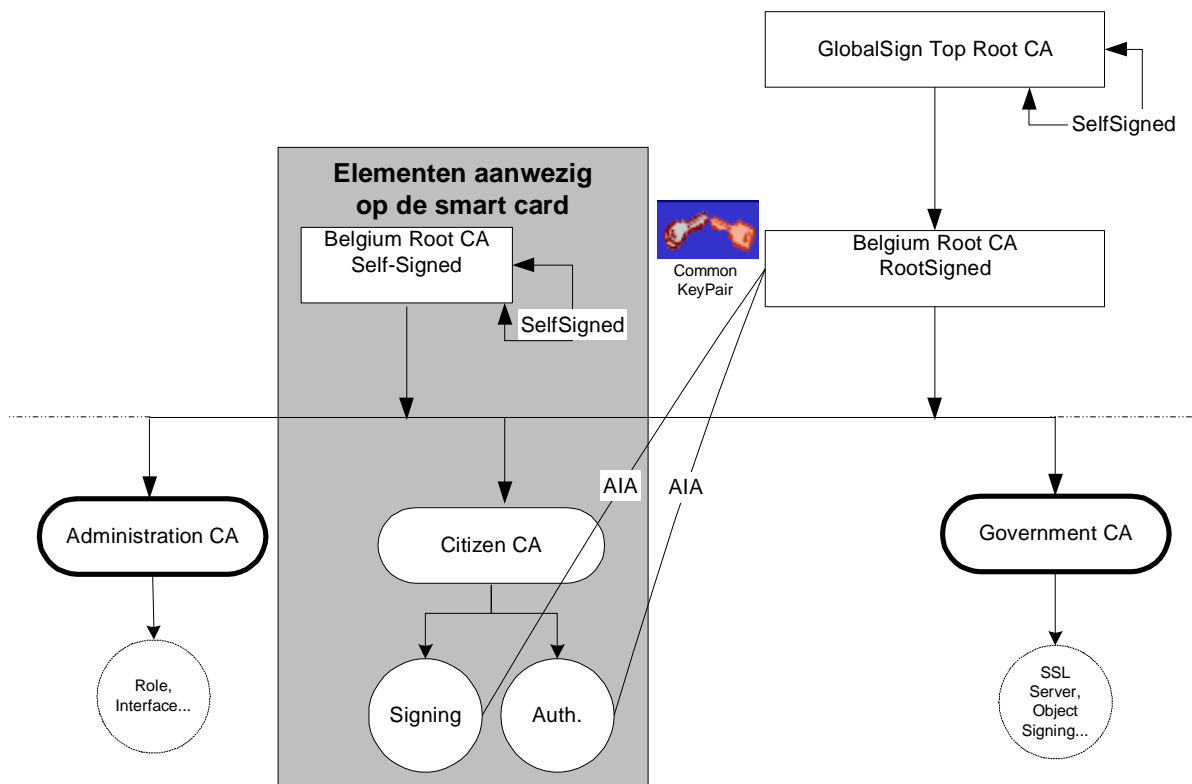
GlobalSign Top Root CA

SelfSigned

Elementen aanwezig op de smart card

Belgium Root CA
Self-Signed

SelfSigned

Common KeyPair

Belgium Root CA
RootSigned

AIA

AIA

Administration CA

Citizen CA

Government CA

Role, Interface...

Signing

Auth.

SSL Server, Object Signing...